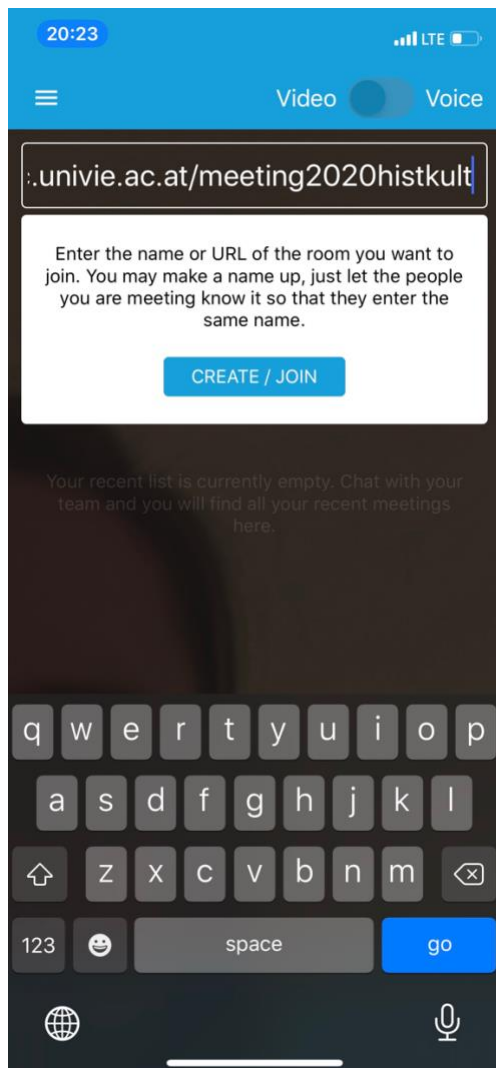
20:23

LTE

Video Voice

:.univie.ac.at/meeting2020histkult

Enter the name or URL of the room you want to join. You may make a name up, just let the people you are meeting know it so that they enter the same name.

CREATE / JOIN

Your recent list is currently empty. Chat with your team and you will find all your recent meetings here.

q w e r t y u i o p
a s d f g h j k l
z x c v b n m
123 space go